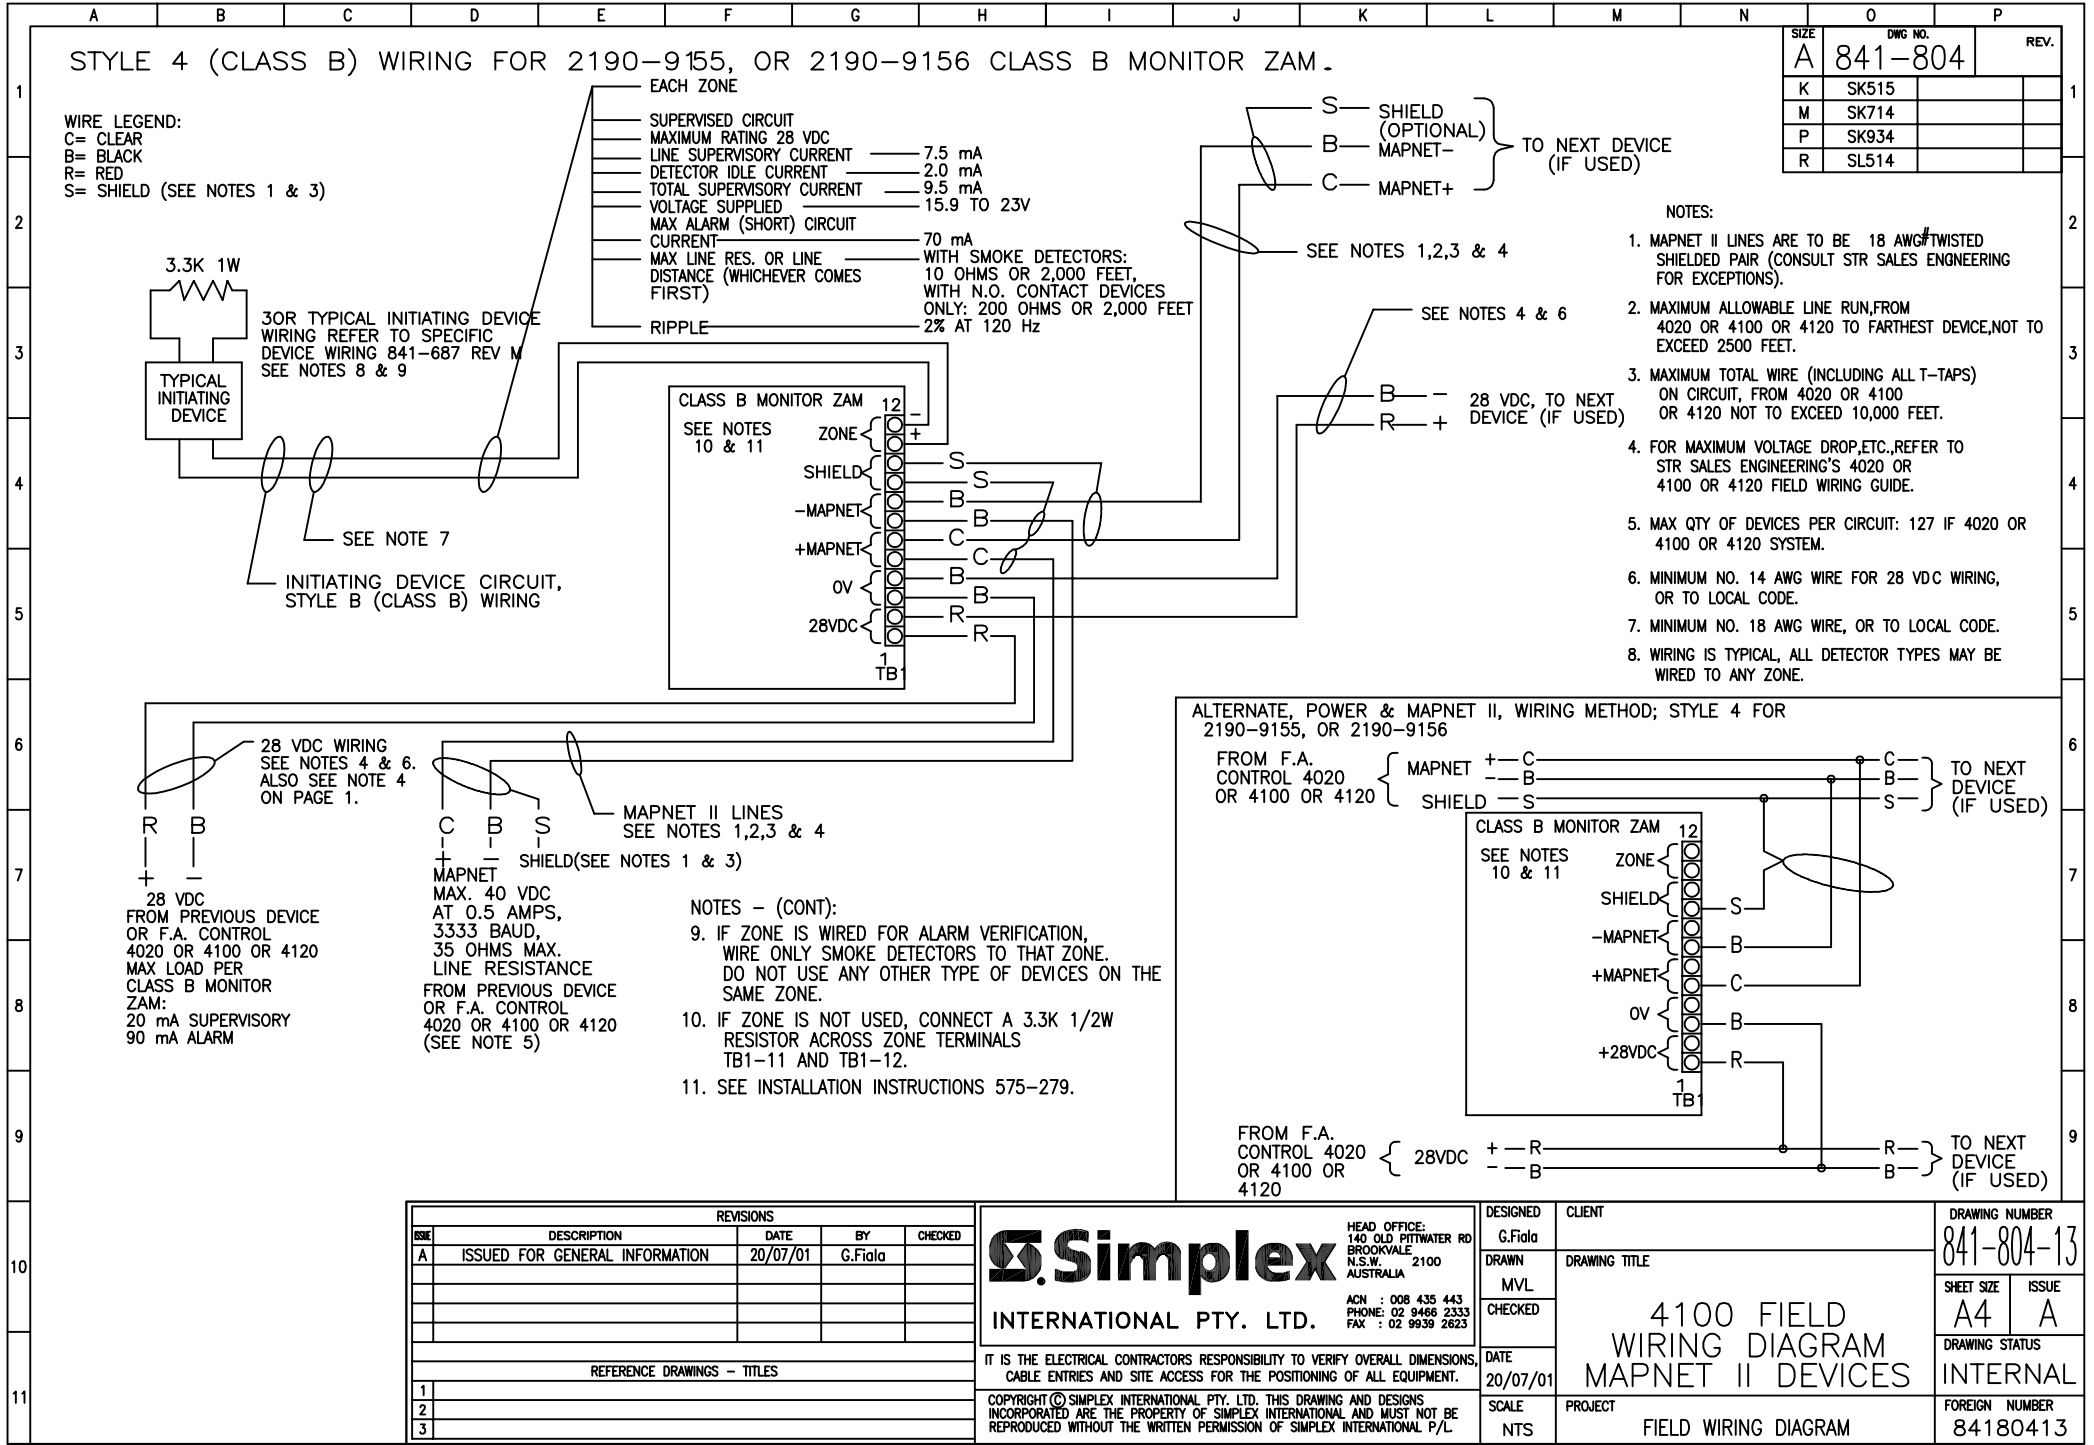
A B C D E F G H I J K L M N O P

1 2 3 4 5 6 7 8 9 10 11

STYLE 4 (CLASS B) WIRING FOR 2190-9155, OR 2190-9156 CLASS B MONITOR ZAM.

| SIZE | DWG NO. | REV. |
|---|---|---|
| A | 841-804 | |
| K | SK515 | |
| M | SK714 | |
| P | SK934 | |
| R | SL514 | |

WIRE LEGEND:
C= CLEAR
B= BLACK
R= RED
S= SHIELD (SEE NOTES 1 & 3)

EACH ZONE
SUPERVISED CIRCUIT
MAXIMUM RATING 28 VDC
LINE SUPERVISORY CURRENT 7.5 mA
DETECTOR IDLE CURRENT 2.0 mA
TOTAL SUPERVISORY CURRENT 9.5 mA
VOLTAGE SUPPLIED 15.9 TO 23V
MAX ALARM (SHORT) CIRCUIT
CURRENT 70 mA
MAX LINE RES. OR LINE DISTANCE (WHICHEVER COMES FIRST) WITH SMOKE DETECTORS: 10 OHMS OR 2,000 FEET, WITH N.O. CONTACT DEVICES ONLY: 200 OHMS OR 2,000 FEET
RIPPLE 2% AT 120 Hz

S— SHIELD (OPTIONAL)
B— MAPNET−
C— MAPNET+
TO NEXT DEVICE (IF USED)

SEE NOTES 1,2,3 & 4

3.3K 1W

3OR TYPICAL INITIATING DEVICE WIRING REFER TO SPECIFIC DEVICE WIRING 841-687 REV M SEE NOTES 8 & 9

TYPICAL INITIATING DEVICE

SEE NOTES 4 & 6

CLASS B MONITOR ZAM
SEE NOTES 10 & 11
12
ZONE − +
SHIELD S S
−MAPNET B B
+MAPNET C C
0V B B
28VDC R R
1
TB1

B— −
R— +
28 VDC, TO NEXT DEVICE (IF USED)

SEE NOTE 7

INITIATING DEVICE CIRCUIT, STYLE B (CLASS B) WIRING

NOTES:
1. MAPNET II LINES ARE TO BE 18 AWG# TWISTED SHIELDED PAIR (CONSULT STR SALES ENGNEERING FOR EXCEPTIONS).
2. MAXIMUM ALLOWABLE LINE RUN,FROM 4020 OR 4100 OR 4120 TO FARTHEST DEVICE,NOT TO EXCEED 2500 FEET.
3. MAXIMUM TOTAL WIRE (INCLUDING ALL T-TAPS) ON CIRCUIT, FROM 4020 OR 4100 OR 4120 NOT TO EXCEED 10,000 FEET.
4. FOR MAXIMUM VOLTAGE DROP,ETC.,REFER TO STR SALES ENGINEERING'S 4020 OR 4100 OR 4120 FIELD WIRING GUIDE.
5. MAX QTY OF DEVICES PER CIRCUIT: 127 IF 4020 OR 4100 OR 4120 SYSTEM.
6. MINIMUM NO. 14 AWG WIRE FOR 28 VDC WIRING, OR TO LOCAL CODE.
7. MINIMUM NO. 18 AWG WIRE, OR TO LOCAL CODE.
8. WIRING IS TYPICAL, ALL DETECTOR TYPES MAY BE WIRED TO ANY ZONE.

28 VDC WIRING SEE NOTES 4 & 6. ALSO SEE NOTE 4 ON PAGE 1.

R B
+ −
28 VDC
FROM PREVIOUS DEVICE OR F.A. CONTROL 4020 OR 4100 OR 4120
MAX LOAD PER CLASS B MONITOR ZAM:
20 mA SUPERVISORY
90 mA ALARM

MAPNET II LINES
SEE NOTES 1,2,3 & 4

C B S
+ − SHIELD(SEE NOTES 1 & 3)
MAPNET
MAX. 40 VDC
AT 0.5 AMPS,
3333 BAUD,
35 OHMS MAX.
LINE RESISTANCE
FROM PREVIOUS DEVICE OR F.A. CONTROL 4020 OR 4100 OR 4120 (SEE NOTE 5)

NOTES − (CONT):
9. IF ZONE IS WIRED FOR ALARM VERIFICATION, WIRE ONLY SMOKE DETECTORS TO THAT ZONE. DO NOT USE ANY OTHER TYPE OF DEVICES ON THE SAME ZONE.
10. IF ZONE IS NOT USED, CONNECT A 3.3K 1/2W RESISTOR ACROSS ZONE TERMINALS TB1-11 AND TB1-12.
11. SEE INSTALLATION INSTRUCTIONS 575-279.

ALTERNATE, POWER & MAPNET II, WIRING METHOD; STYLE 4 FOR 2190-9155, OR 2190-9156

FROM F.A. CONTROL 4020 OR 4100 OR 4120
MAPNET +—C −—B
SHIELD —S
C— B— S—
TO NEXT DEVICE (IF USED)

CLASS B MONITOR ZAM
SEE NOTES 10 & 11
12
ZONE
SHIELD S
−MAPNET B
+MAPNET C
0V B
+28VDC R
1
TB1

FROM F.A. CONTROL 4020 OR 4100 OR 4120
28VDC +—R −—B
R— B—
TO NEXT DEVICE (IF USED)

REVISIONS
| ISSUE | DESCRIPTION | DATE | BY | CHECKED |
|---|---|---|---|---|
| A | ISSUED FOR GENERAL INFORMATION | 20/07/01 | G.Fiala | |
| | | | | |
| | | | | |
| | | | | |

REFERENCE DRAWINGS - TITLES
1
2
3

Simplex
INTERNATIONAL PTY. LTD.
HEAD OFFICE: 140 OLD PITTWATER RD BROOKVALE N.S.W. 2100 AUSTRALIA
ACN : 008 435 443
PHONE: 02 9466 2333
FAX : 02 9939 2623

IT IS THE ELECTRICAL CONTRACTORS RESPONSIBILITY TO VERIFY OVERALL DIMENSIONS, CABLE ENTRIES AND SITE ACCESS FOR THE POSITIONING OF ALL EQUIPMENT.

COPYRIGHT © SIMPLEX INTERNATIONAL PTY. LTD. THIS DRAWING AND DESIGNS INCORPORATED ARE THE PROPERTY OF SIMPLEX INTERNATIONAL AND MUST NOT BE REPRODUCED WITHOUT THE WRITTEN PERMISSION OF SIMPLEX INTERNATIONAL P/L.

DESIGNED G.Fiala
DRAWN MVL
CHECKED
DATE 20/07/01
SCALE NTS

CLIENT
DRAWING TITLE
4100 FIELD WIRING DIAGRAM MAPNET II DEVICES
PROJECT
FIELD WIRING DIAGRAM

DRAWING NUMBER 841-804-13
SHEET SIZE A4
ISSUE A
DRAWING STATUS INTERNAL
FOREIGN NUMBER 84180413